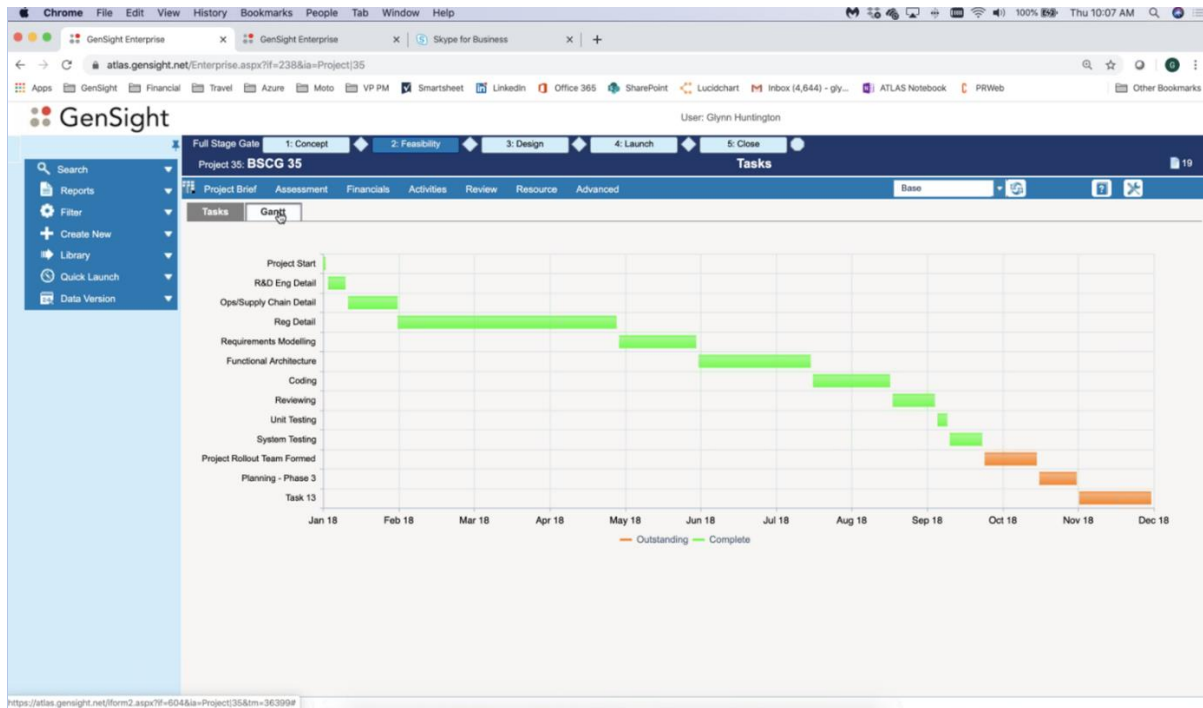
Chrome File Edit View History Bookmarks People Tab Window Help
100% Thu 10:07 AM

GenSight Enterprise × GenSight Enterprise × Skype for Business × +

atlas.gensight.net/Enterprise.aspx?if=238&ia=Project|35

Apps GenSight Financial Travel Azure Moto VP PM Smartsheet LinkedIn Office 365 SharePoint Lucidchart Inbox (4,644) - gly... ATLAS Notebook PRWeb Other Bookmarks

GenSight

User: Glynn Huntington

Search
Reports
Filter
Create New
Library
Quick Launch
Data Version

Full Stage Gate 1: Concept 2: Feasibility 3: Design 4: Launch 5: Close

Project 35: BSCG 35

Tasks

19

Project Brief Assessment Financials Activities Review Resource Advanced

Base

Tasks Gantt

Project Start
R&D Eng Detail
Ops/Supply Chain Detail
Reg Detail
Requirements Modelling
Functional Architecture
Coding
Reviewing
Unit Testing
System Testing
Project Rollout Team Formed
Planning - Phase 3
Task 13

Jan 18 Feb 18 Mar 18 Apr 18 May 18 Jun 18 Jul 18 Aug 18 Sep 18 Oct 18 Nov 18 Dec 18

Outstanding Complete

https://atlas.gensight.net/lform2.aspx?if=604&ia=Project|35&tm=36399#